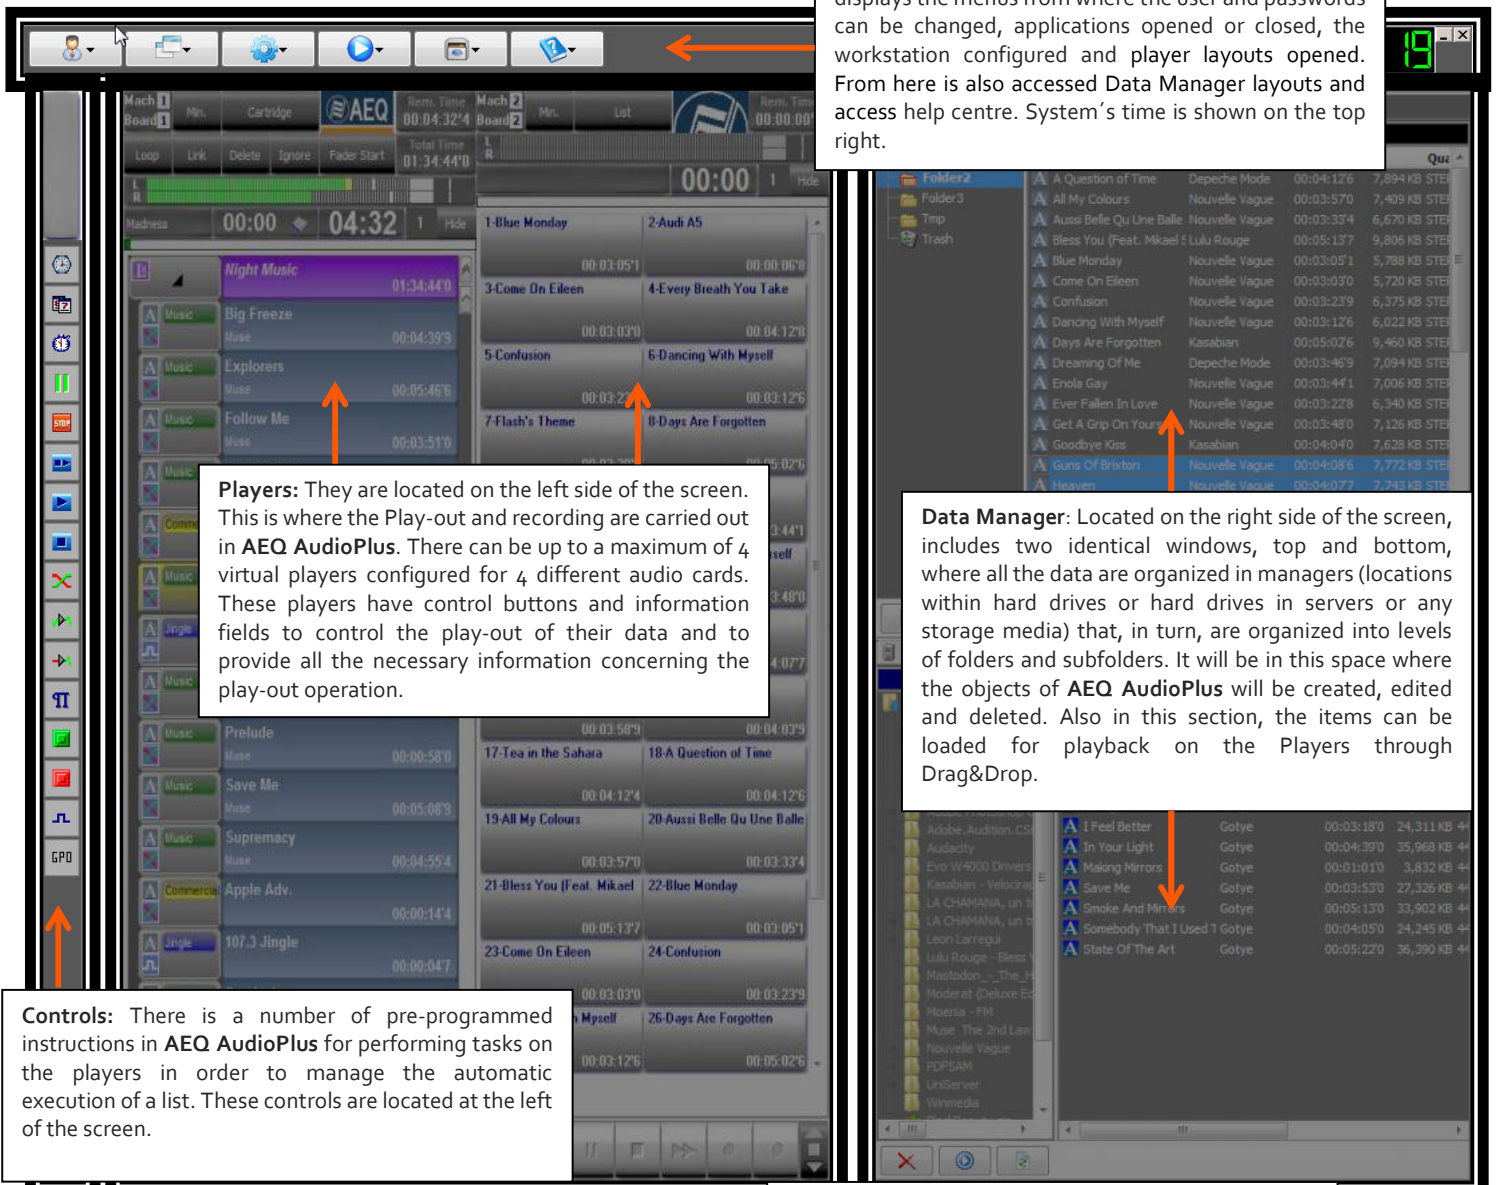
displays the menus from where the user and passwords can be changed, applications opened or closed, the workstation configured and player layouts opened. From here is also accessed Data Manager layouts and access help centre. System's time is shown on the top right.

Mach 1 Board 1 Min. Cartridge AEQ Rem. Time 00:04:32'4 Mach 2 Board 2 Min. List Rem. Time 00:00:00

Loop Link Delete Ignore Fader Start Total Time 01:34:44'0

00:00

Madness 00:00 04:32 1 Hide

Night Music 01:34:44'0

Big Freeze 00:04:39'9
Explorers 00:05:46'6
Follow Me 00:03:51'0
Prelude 00:00:58'0
Save Me 00:05:08'9
Supremacy 00:04:55'4
Apple Adv. 00:00:14'4
107.3 Jingle 00:00:04'7

1-Blue Monday 00:03:05'1
2-Audi A5 00:00:06'0
3-Come On Eileen 00:03:03'0
4-Every Breath You Take 00:04:12'0
5-Confusion
6-Dancing With Myself 00:03:12'6
7-Flash's Theme
8-Days Are Forgotten
17-Tea in the Sahara
18-A Question of Time 00:04:12'6
19-All My Colours 00:03:57'0
20-Aussi Belle Qu Une Balle 00:03:33'4
21-Bless You (Feat. Mikael 00:05:13'7
22-Blue Monday 00:03:05'1
23-Come On Eileen 00:03:03'0
24-Confusion 00:03:23'9
26-Days Are Forgotten 00:05:02'6

GPO

Folder2
Folder3
Tmp
Trash

A Question of Time Depeche Mode 00:04:12'6 7,894 KB
All My Colours Nouvelle Vague 00:03:57'0 7,409 KB
Aussi Belle Qu Une Balle Nouvelle Vague 00:03:33'4 6,670 KB
Bless You (Feat. Mikael Lulu Rouge 00:05:13'7 9,806 KB
Blue Monday Nouvelle Vague 00:03:05'1 5,788 KB
Come On Eileen Nouvelle Vague 00:03:03'0 5,720 KB
Confusion Nouvelle Vague 00:03:23'9 6,375 KB
Dancing With Myself Nouvelle Vague 00:03:12'6 6,022 KB
Days Are Forgotten Kasabian 00:05:02'6 9,460 KB
Dreaming Of Me Depeche Mode 00:03:46'9 7,094 KB
Enola Gay Nouvelle Vague 00:03:44'1 7,006 KB
Ever Fallen In Love Nouvelle Vague 00:03:22'8 6,340 KB
Get A Grip On Yours Nouvelle Vague 00:03:48'0 7,126 KB
Goodbye Kiss Kasabian 00:04:04'0 7,628 KB
Guns Of Brixton Nouvelle Vague 00:04:08'6 7,772 KB
Heaven Nouvelle Vague 00:04:07'7 7,743 KB

I Feel Better Gotye 00:03:18'0 24,311 KB
In Your Light Gotye 00:04:39'0 35,968 KB
Making Mirrors Gotye 00:01:01'0 3,832 KB
Save Me Gotye 00:03:53'0 27,326 KB
Smoke And Mirrors Gotye 00:05:13'0 33,902 KB
Somebody That I Used Gotye 00:04:05'0 24,245 KB
State Of The Art Gotye 00:05:22'0 36,390 KB

Adobe Audition CS
Audacity
Evo W4000 Drivers
Kasabian - Velocirap
LA CHAMANA, un t
LA CHAMANA, un t
Leon Larregui
Lulu Rouge - Bless
Mastodon_-_The_H
Moderat (Deluxe Ed
Moenia - FM
Muse The 2nd Law
Nouvelle Vague
PDFSAM
UniServer
Winmedia

Players: They are located on the left side of the screen. This is where the Play-out and recording are carried out in AEQ AudioPlus. There can be up to a maximum of 4 virtual players configured for 4 different audio cards. These players have control buttons and information fields to control the play-out of their data and to provide all the necessary information concerning the play-out operation.

Data Manager: Located on the right side of the screen, includes two identical windows, top and bottom, where all the data are organized in managers (locations within hard drives or hard drives in servers or any storage media) that, in turn, are organized into levels of folders and subfolders. It will be in this space where the objects of AEQ AudioPlus will be created, edited and deleted. Also in this section, the items can be loaded for playback on the Players through Drag&Drop.

Controls: There is a number of pre-programmed instructions in AEQ AudioPlus for performing tasks on the players in order to manage the automatic execution of a list. These controls are located at the left of the screen.